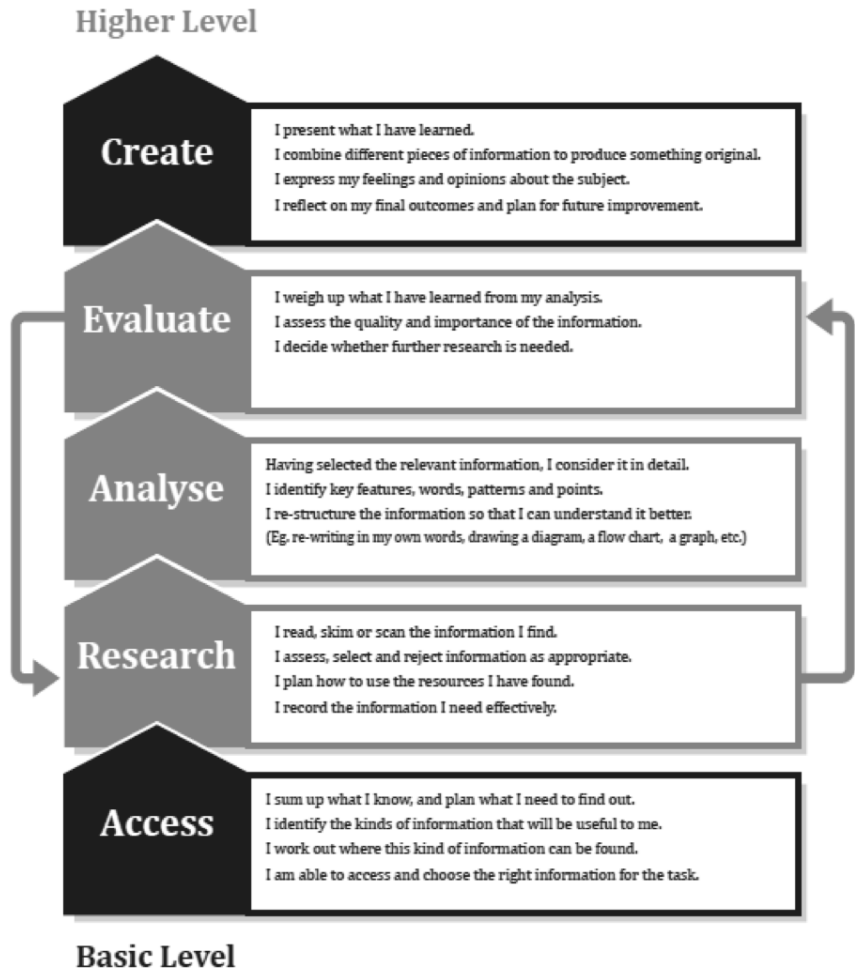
Higher Level

Create

I present what I have learned.
I combine different pieces of information to produce something original.
I express my feelings and opinions about the subject.
I reflect on my final outcomes and plan for future improvement.

Evaluate

I weigh up what I have learned from my analysis.
I assess the quality and importance of the information.
I decide whether further research is needed.

Analyse

Having selected the relevant information, I consider it in detail.
I identify key features, words, patterns and points.
I re-structure the information so that I can understand it better.
(Eg. re-writing in my own words, drawing a diagram, a flow chart, a graph, etc.)

Research

I read, skim or scan the information I find.
I assess, select and reject information as appropriate.
I plan how to use the resources I have found.
I record the information I need effectively.

Access

I sum up what I know, and plan what I need to find out.
I identify the kinds of information that will be useful to me.
I work out where this kind of information can be found.
I am able to access and choose the right information for the task.

Basic Level